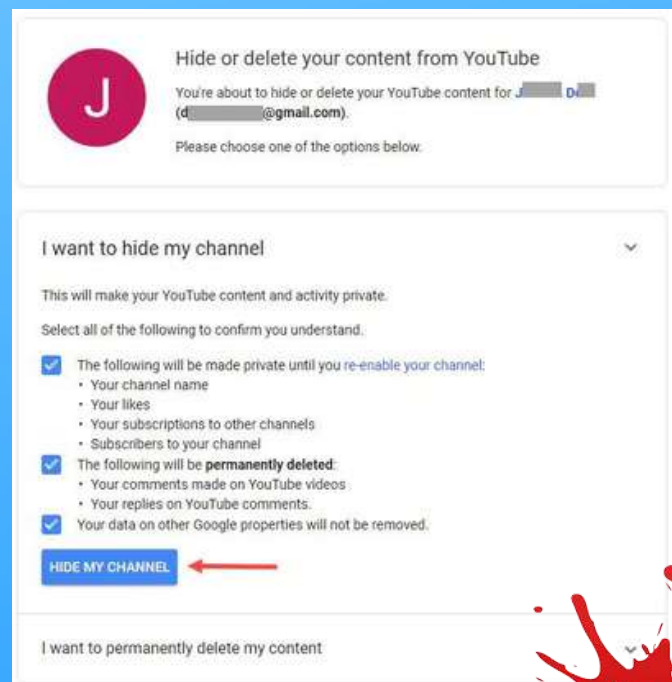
J

Hide or delete your content from YouTube

You're about to hide or delete your YouTube content for J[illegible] D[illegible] (d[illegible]@gmail.com).

Please choose one of the options below.

I want to hide my channel

This will make your YouTube content and activity private.

Select all of the following to confirm you understand.

The following will be made private until you re-enable your channel:
• Your channel name
• Your likes
• Your subscriptions to other channels
• Subscribers to your channel

The following will be **permanently deleted**:
• Your comments made on YouTube videos
• Your replies on YouTube comments.

Your data on other Google properties will not be removed.

HIDE MY CHANNEL

I want to permanently delete my content